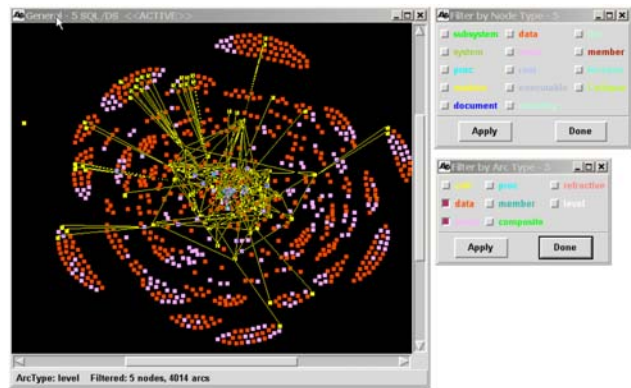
General - 5 SQL/DS <<ACTIVE>>

ArcType: level Filtered: 5 nodes, 4014 arcs

Filter by Node Type - 5

subsystem data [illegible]
system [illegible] member
proc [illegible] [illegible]
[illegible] executable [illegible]
document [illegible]

Apply Done

Filter by Arc Type - 5

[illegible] proc refraction
data member level
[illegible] composite

Apply Done